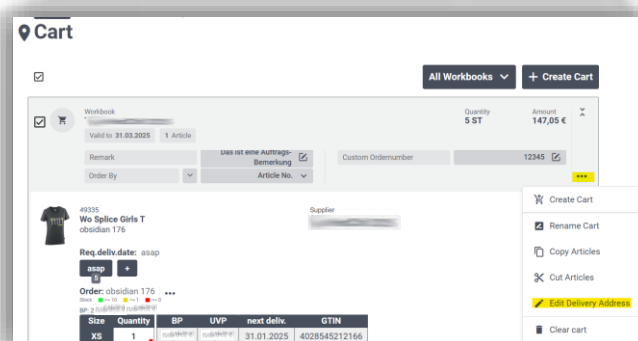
Cart

All Workbooks
+ Create Cart

Workbook
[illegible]
Valid to: 31.03.2025
1 Article

Quantity
5 ST

Amount
147,05 €

Remark
Das ist eine Auftrags-Bemerkung
Custom Ordernumber
12345

Order By
Article No.

•••

49335
Wo Splice Girls T
obsidian 176

Supplier
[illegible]

Req.deliv.date: asap
asap
+

Order: obsidian 176 •••
Stock >= 10 >= 1 = 0
BP 2 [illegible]

| Size | Quantity | BP | UVP | next deliv. | GTIN |
|---|---|---|---|---|---|
| XS | 1 | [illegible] | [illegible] | 31.01.2025 | 4028545212166 |

Create Cart
Rename Cart
Copy Articles
Cut Articles
Edit Delivery Address
Clear cart